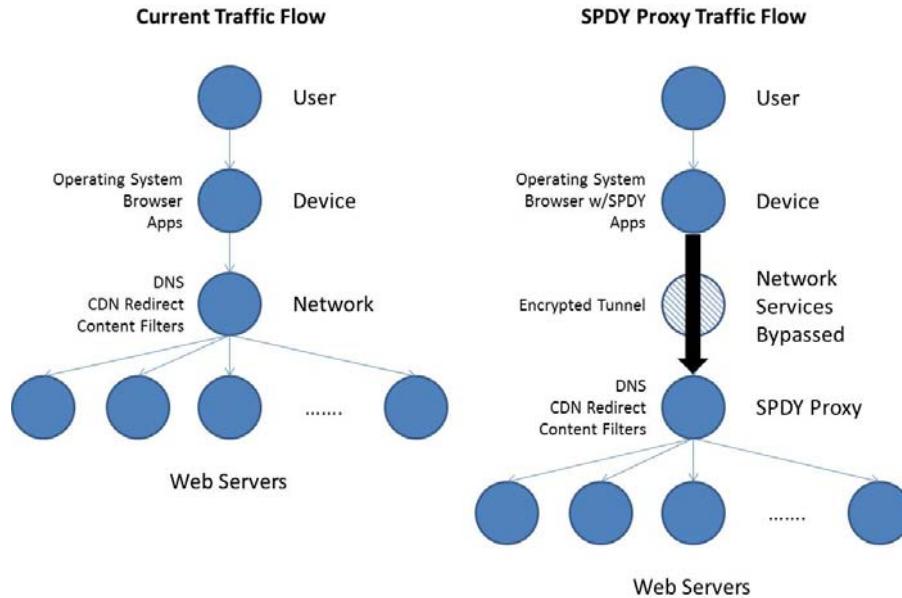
Current Traffic Flow

User

Operating System
Browser
Apps

Device

DNS
CDN Redirect
Content Filters

Network

.......

Web Servers

SPDY Proxy Traffic Flow

User

Operating System
Browser w/SPDY
Apps

Device

Encrypted Tunnel

Network
Services
Bypassed

DNS
CDN Redirect
Content Filters

SPDY Proxy

.......

Web Servers